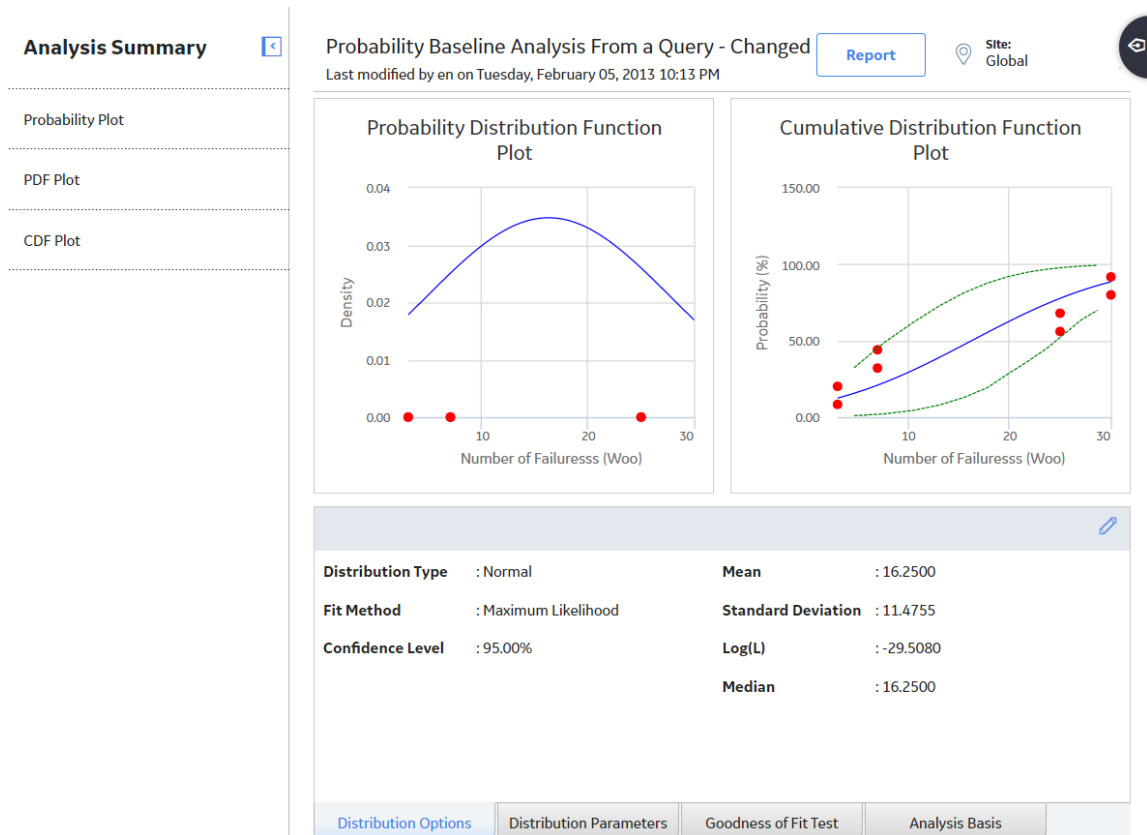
Analysis Summary

Probability Plot

PDF Plot

CDF Plot

Probability Baseline Analysis From a Query - Changed
Last modified by en on Tuesday, February 05, 2013 10:13 PM

Report

Site:
Global

Probability Distribution Function Plot

0.04
0.03
0.02
0.01
0.00
Density
10
20
30
Number of Failuresss (Woo)

Cumulative Distribution Function Plot

150.00
100.00
50.00
0.00
Probability (%)
10
20
30
Number of Failuresss (Woo)

Distribution Type : Normal
Fit Method : Maximum Likelihood
Confidence Level : 95.00%

Mean : 16.2500
Standard Deviation : 11.4755
Log(L) : -29.5080
Median : 16.2500

Distribution Options
Distribution Parameters
Goodness of Fit Test
Analysis Basis